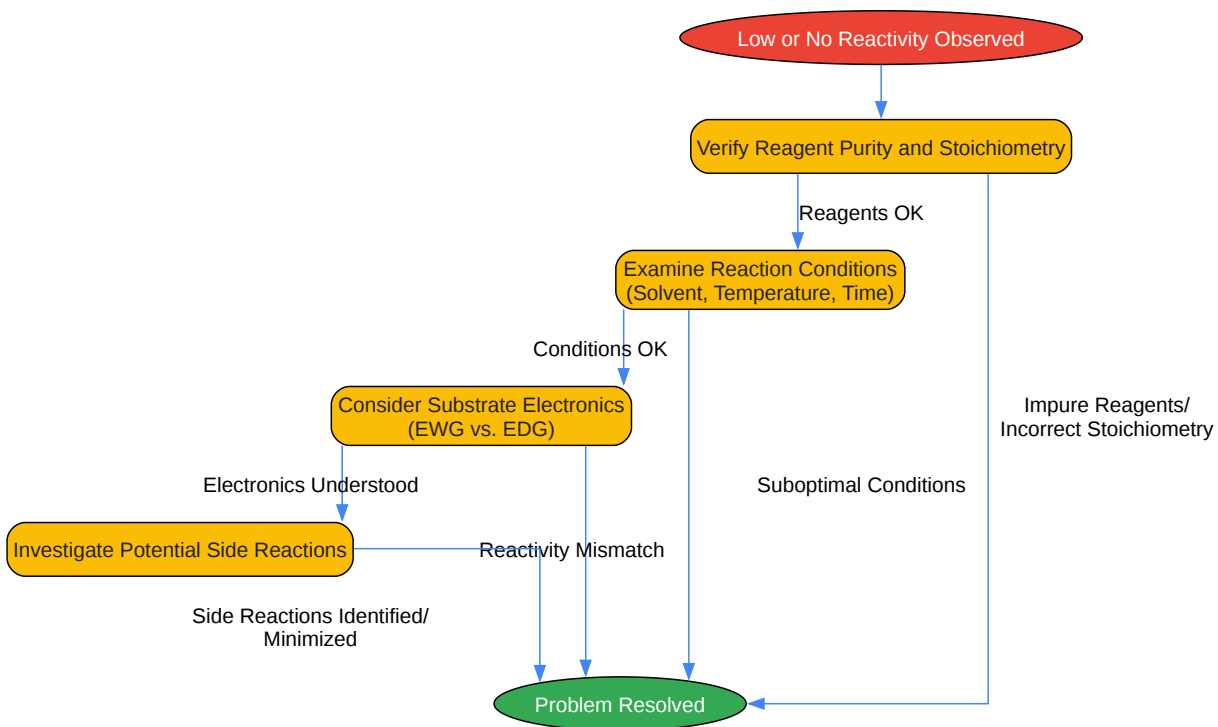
Low or No Reactivity Observed

Verify Reagent Purity and Stoichiometry

Reagents OK

Examine Reaction Conditions (Solvent, Temperature, Time)

Conditions OK

Consider Substrate Electronics (EWG vs. EDG)

Impure Reagents/ Incorrect Stoichiometry

Electronics Understood

Suboptimal Conditions

Investigate Potential Side Reactions

Reactivity Mismatch

Side Reactions Identified/ Minimized

Problem Resolved